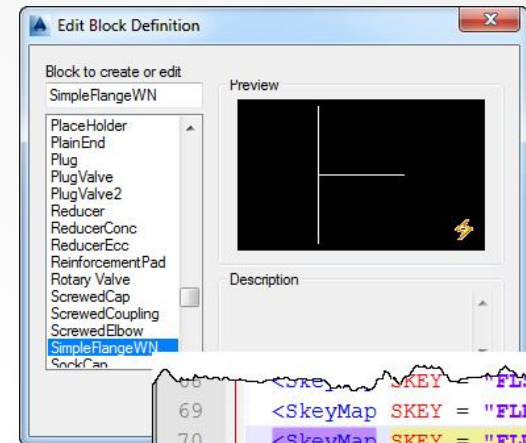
Edit Block Definition

Block to create or edit

SimpleFlangeWN

PlaceHolder
PlainEnd
Plug
PlugValve
PlugValve2
Reducer
ReducerConc
ReducerEcc
ReinforcementPad
Rotary Valve
ScrewedCap
ScrewedCoupling
ScrewedElbow
SimpleFlangeWN
SockCap

Preview

Description

68 <SkeyMap SKEY = "FL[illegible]
69 <SkeyMap SKEY = "FL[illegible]
70 <SkeyMap SKEY = "FL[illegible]